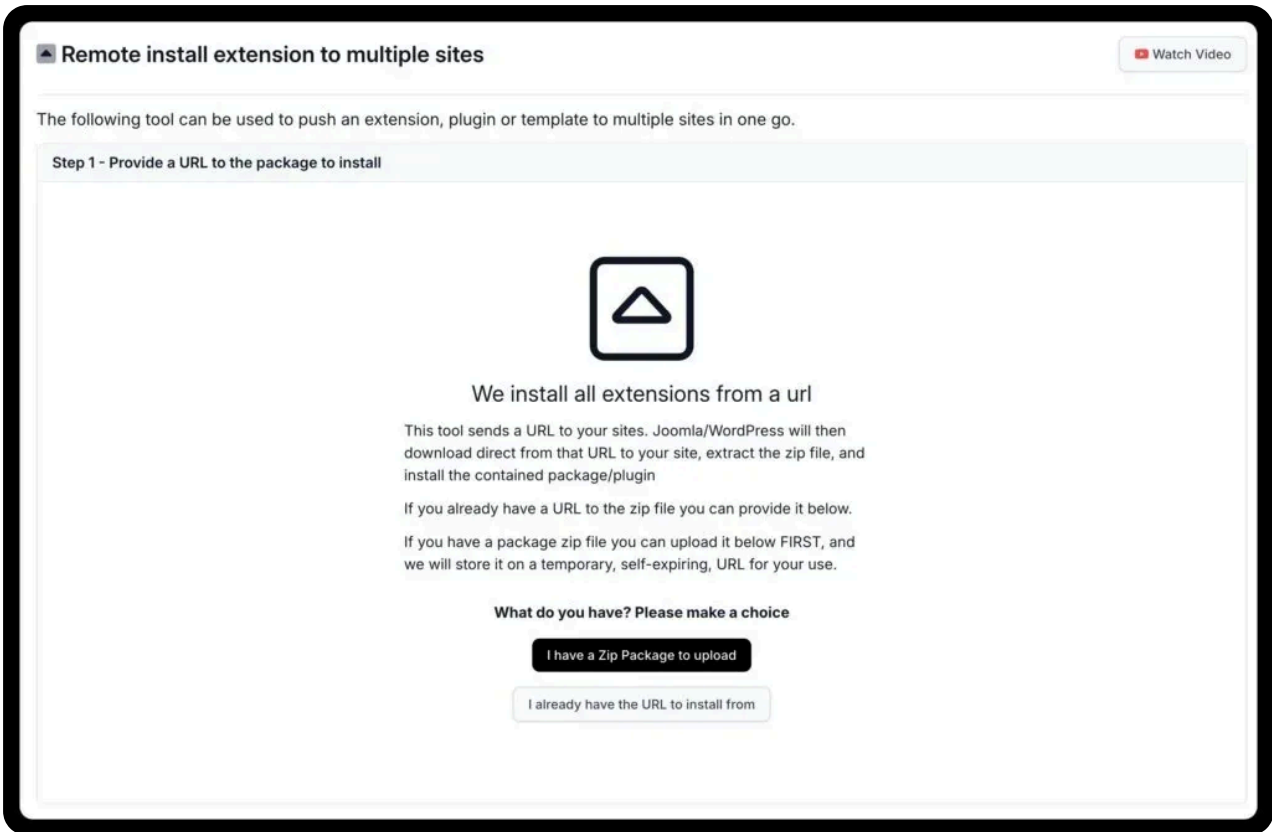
Remote install extension to multiple sites

Watch Video

The following tool can be used to push an extension, plugin or template to multiple sites in one go.

Step 1 - Provide a URL to the package to install

We install all extensions from a url

This tool sends a URL to your sites. Joomla/WordPress will then download direct from that URL to your site, extract the zip file, and install the contained package/plugin

If you already have a URL to the zip file you can provide it below.

If you have a package zip file you can upload it below FIRST, and we will store it on a temporary, self-expiring, URL for your use.

What do you have? Please make a choice

I have a Zip Package to upload

I already have the URL to install from